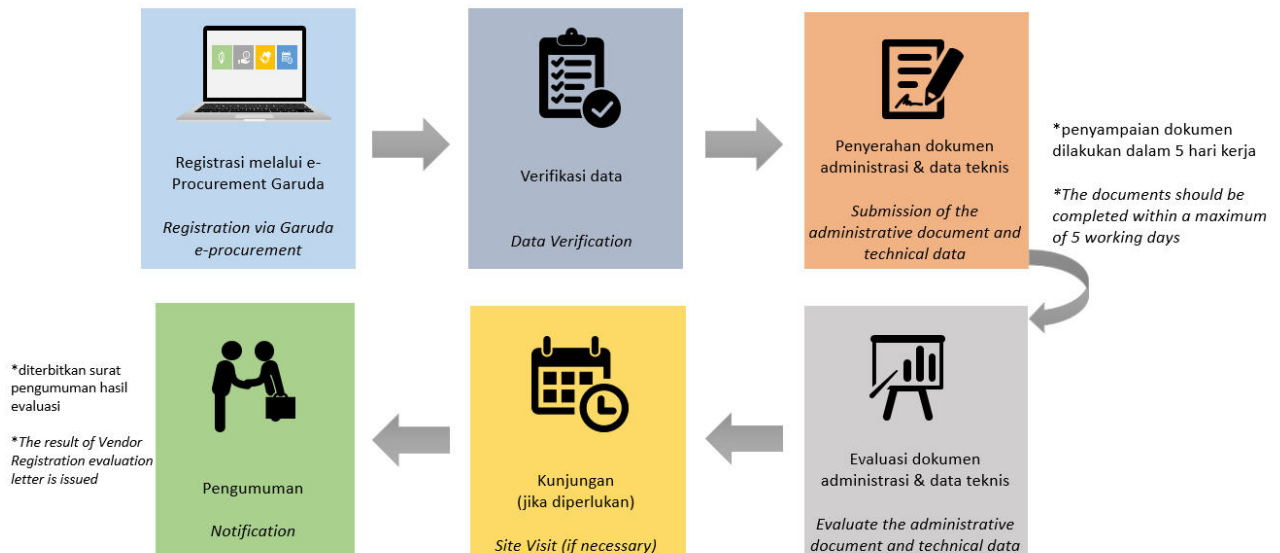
Registrasi melalui e-Procurement Garuda

*Registration via Garuda e-procurement*

Verifikasi data

*Data Verification*

Penyerahan dokumen administrasi & data teknis

*Submission of the administrative document and technical data*

*penyampaian dokumen dilakukan dalam 5 hari kerja

*\*The documents should be completed within a maximum of 5 working days*

*diterbitkan surat pengumuman hasil evaluasi

*\*The result of Vendor Registration evaluation letter is issued*

Pengumuman

*Notification*

Kunjungan (jika diperlukan)

*Site Visit (if necessary)*

Evaluasi dokumen administrasi & data teknis

*Evaluate the administrative document and technical data*